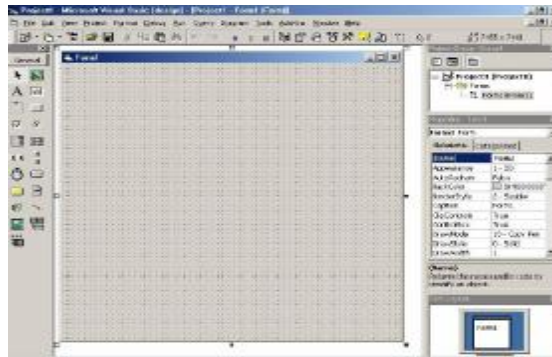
Project1 - Microsoft Visual Basic [design] - [Project1 - Form1 (Form)]

File Edit View Project Format Debug Run Query Diagram Tools Add-Ins Window Help

General

Form1

Project - Project1

Project1 (Project1)

Forms

Form1 (Form1)

Properties - Form1

Form1 Form

Alphabetic Categorized

| | |
|---|---|
| (Name) | Form1 |
| Appearance | 1 - 3D |
| AutoRedraw | False |
| BackColor | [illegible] |
| BorderStyle | 2 - Sizable |
| Caption | Form1 |
| ClipControls | True |
| ControlBox | True |
| DrawMode | 13 - Copy Pen |
| DrawStyle | 0 - Solid |
| DrawWidth | 1 |

(Name)
Returns the name used in code to identify an object.

Form Layout

Form1